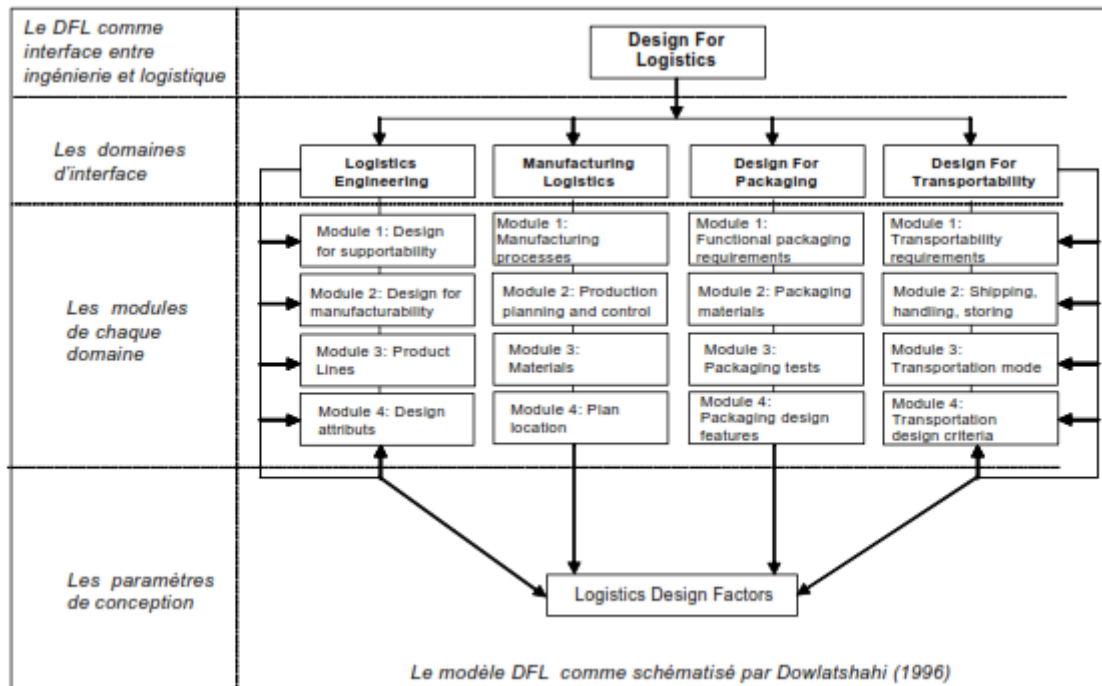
Le DFL comme interface entre ingénierie et logistique

Design For Logistics

Les domaines d'interface

Logistics Engineering

Manufacturing Logistics

Design For Packaging

Design For Transportability

Les modules de chaque domaine

Module 1: Design for supportability

Module 2: Design for manufacturability

Module 3: Product Lines

Module 4: Design attributs

Module 1: Manufacturing processes

Module 2: Production planning and control

Module 3: Materials

Module 4: Plan location

Module 1: Functional packaging requirements

Module 2: Packaging materials

Module 3: Packaging tests

Module 4: Packaging design features

Module 1: Transportability requirements

Module 2: Shipping, handling, storing

Module 3: Transportation mode

Module 4: Transportation design criteria

Les paramètres de conception

Logistics Design Factors

Le modèle DFL comme schématisé par Dowlatshahi (1996)